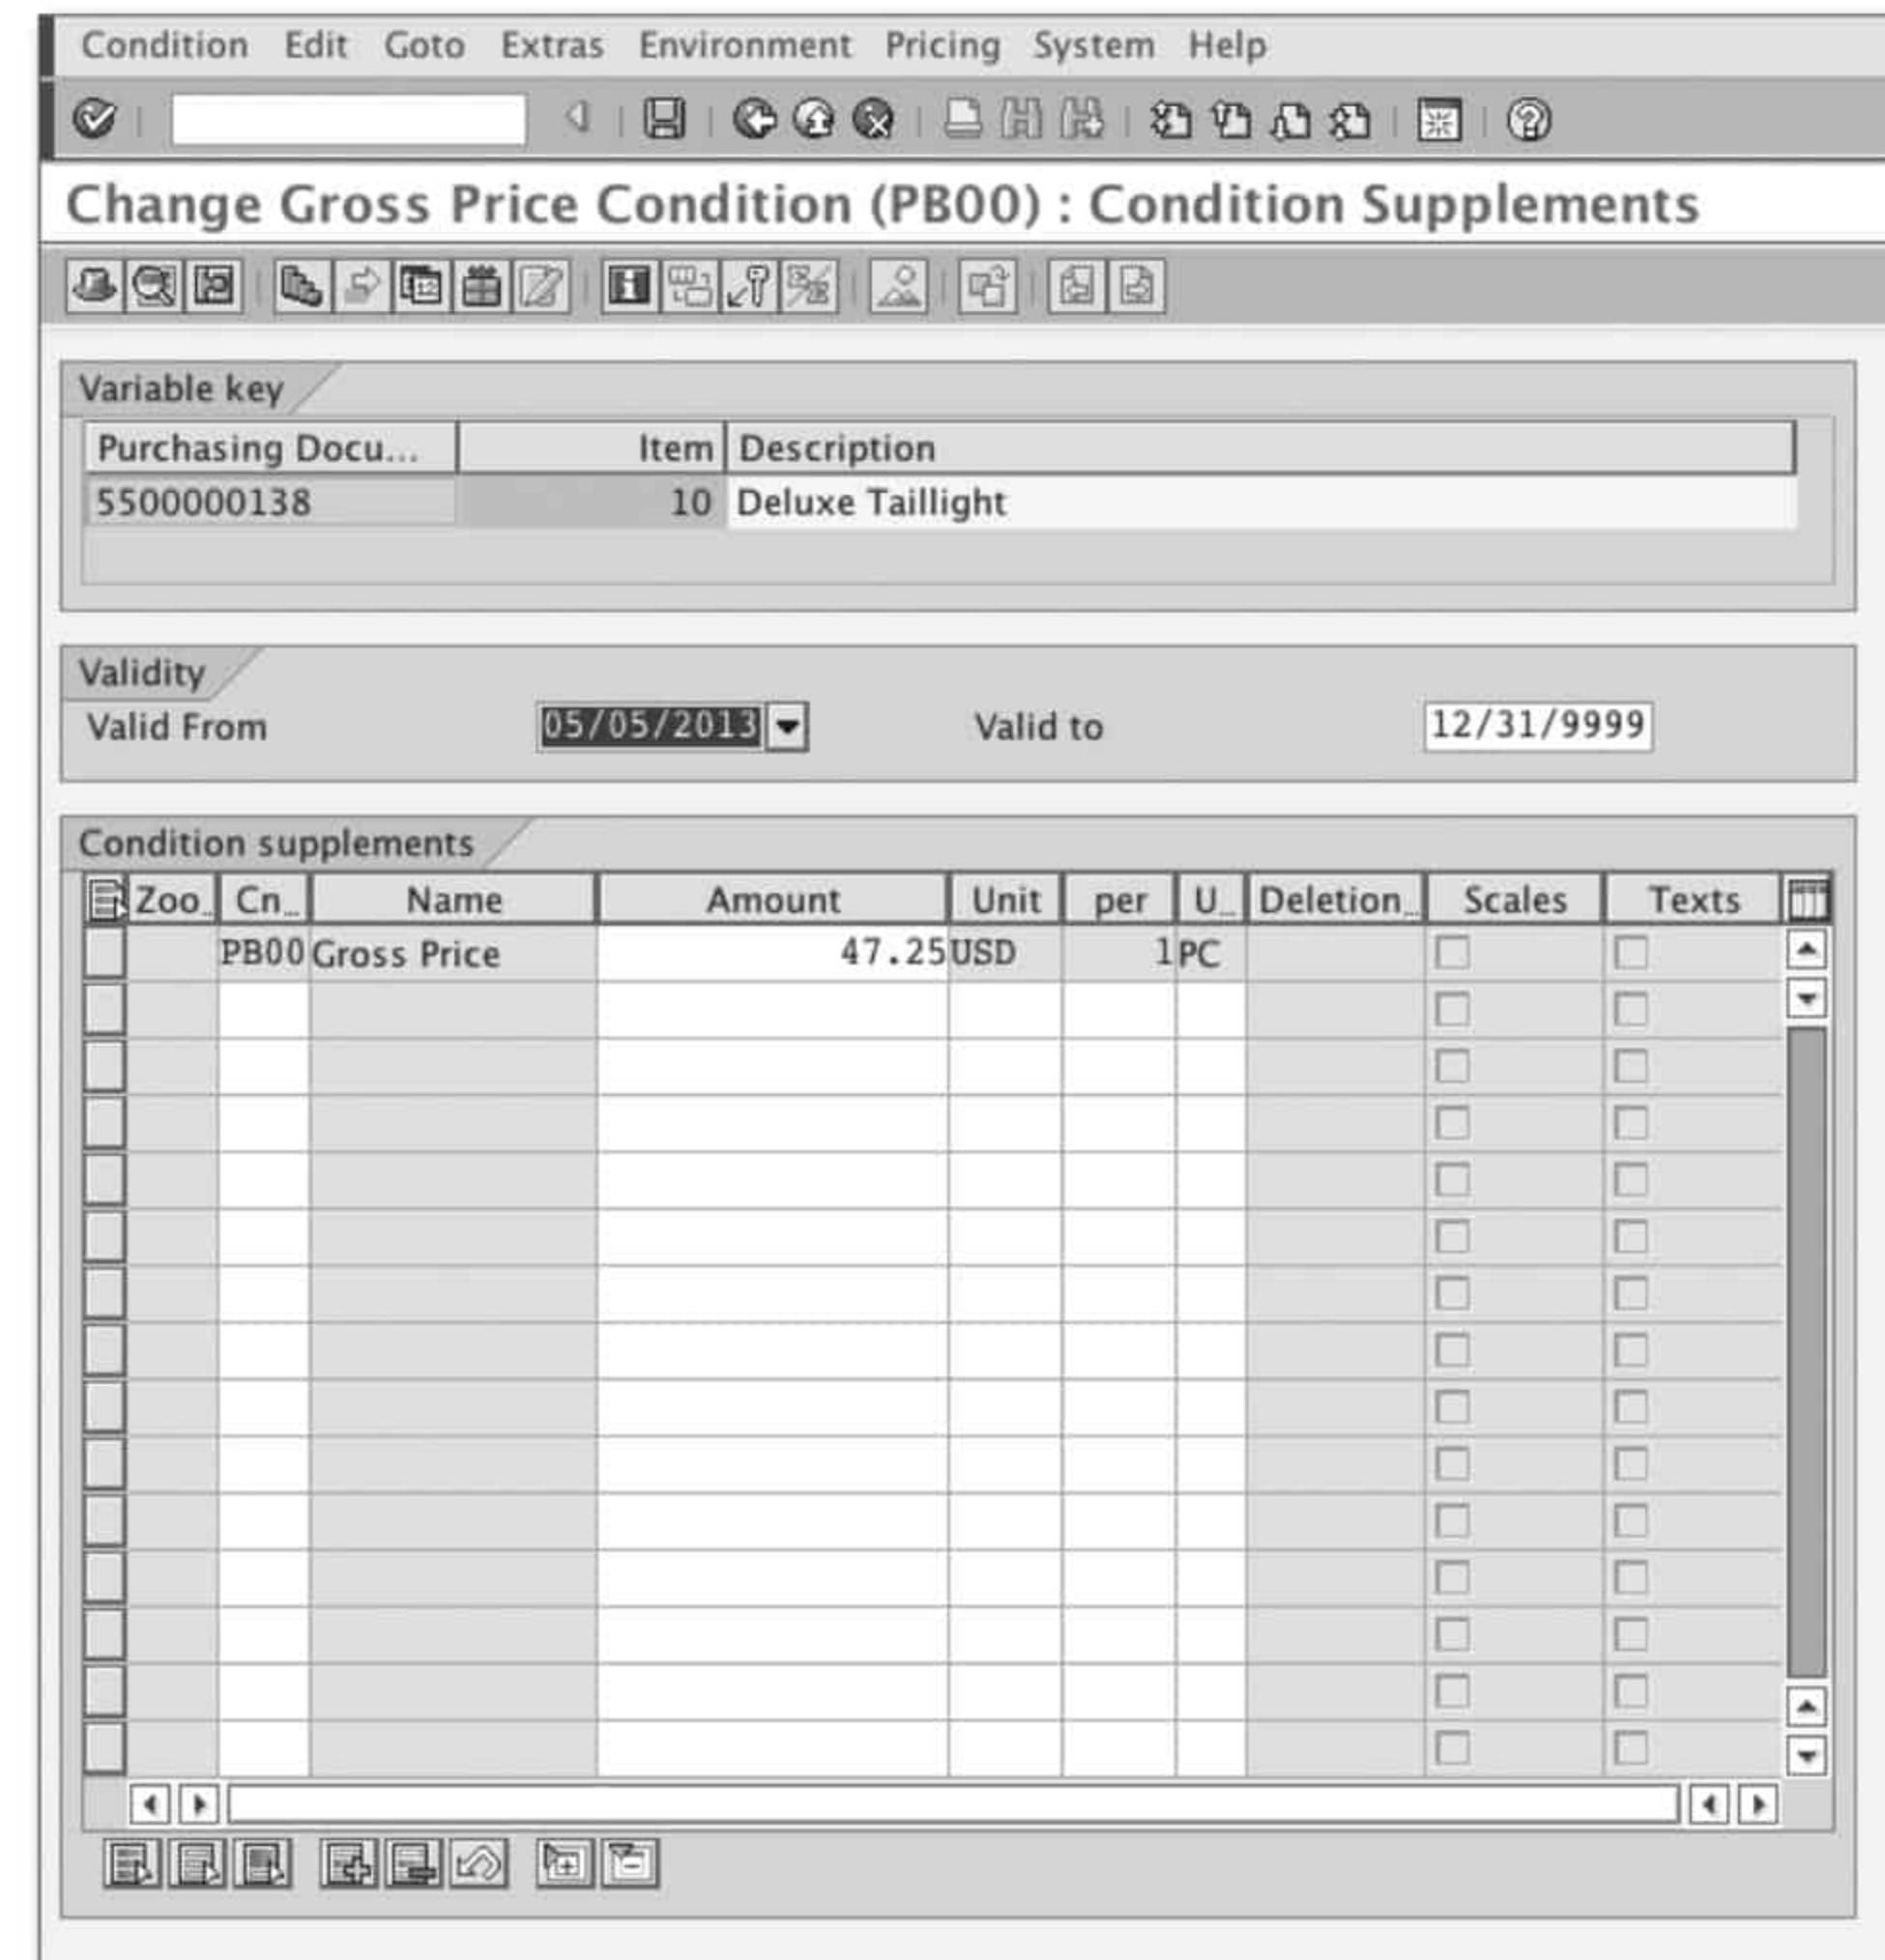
Condition Edit Goto Extras Environment Pricing System Help

Change Gross Price Condition (PB00) : Condition Supplements

Variable key

| Purchasing Docu... | Item | Description |
|---|---|---|
| 5500000138 | 10 | Deluxe Taillight |

Validity

Valid From 05/05/2013 Valid to 12/31/9999

Condition supplements

| Zoo.. | Cn.. | Name | Amount | Unit | per | U.. | Deletion.. | Scales | Texts |
|---|---|---|---|---|---|---|---|---|---|
| | PB00 | Gross Price | 47.25 | USD | 1 | PC | | | |